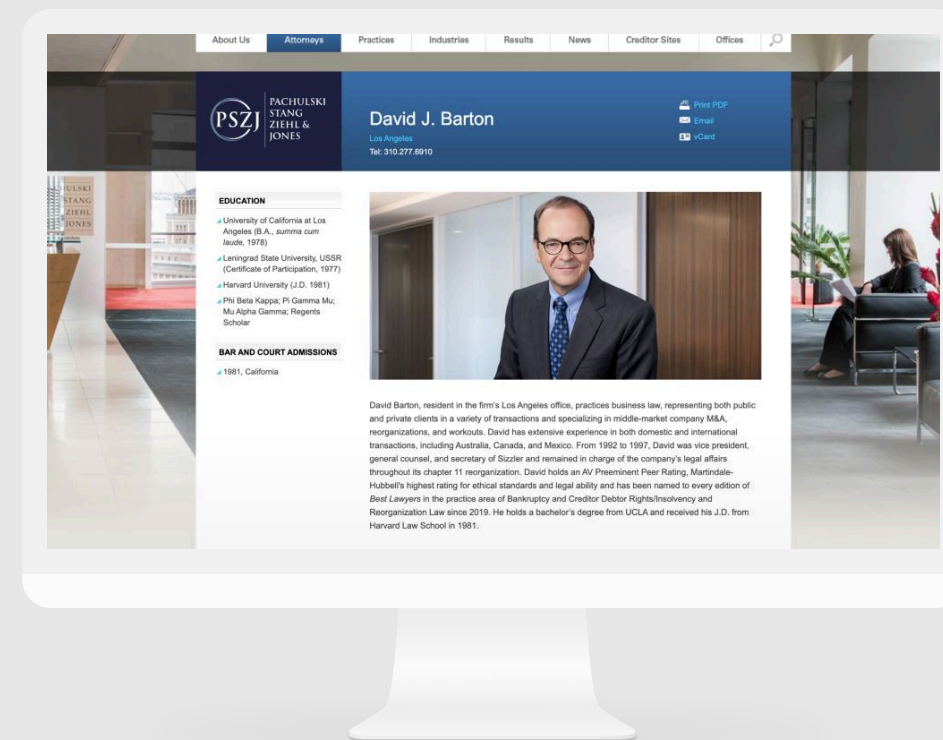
About Us | Attorneys | Practices | Industries | Results | News | Creditor Sites | Offices

PSZJ PACHULSKI STANG ZIEHL & JONES

David J. Barton
Los Angeles
Tel: 310.277.6910

Print PDF
Email
vCard

ULSKI STANG ZIEHL JONES

EDUCATION

University of California at Los Angeles (B.A., *summa cum laude*, 1978)

Leningrad State University, USSR (Certificate of Participation, 1977)

Harvard University (J.D. 1981)

Phi Beta Kappa; Pi Gamma Mu; Mu Alpha Gamma; Regents Scholar

BAR AND COURT ADMISSIONS

1981, California

David Barton, resident in the firm's Los Angeles office, practices business law, representing both public and private clients in a variety of transactions and specializing in middle-market company M&A, reorganizations, and workouts. David has extensive experience in both domestic and international transactions, including Australia, Canada, and Mexico. From 1992 to 1997, David was vice president, general counsel, and secretary of Sizzler and remained in charge of the company's legal affairs throughout its chapter 11 reorganization. David holds an AV Preeminent Peer Rating, Martindale-Hubbell's highest rating for ethical standards and legal ability and has been named to every edition of *Best Lawyers* in the practice area of Bankruptcy and Creditor Debtor Rights/Insolvency and Reorganization Law since 2019. He holds a bachelor's degree from UCLA and received his J.D. from Harvard Law School in 1981.